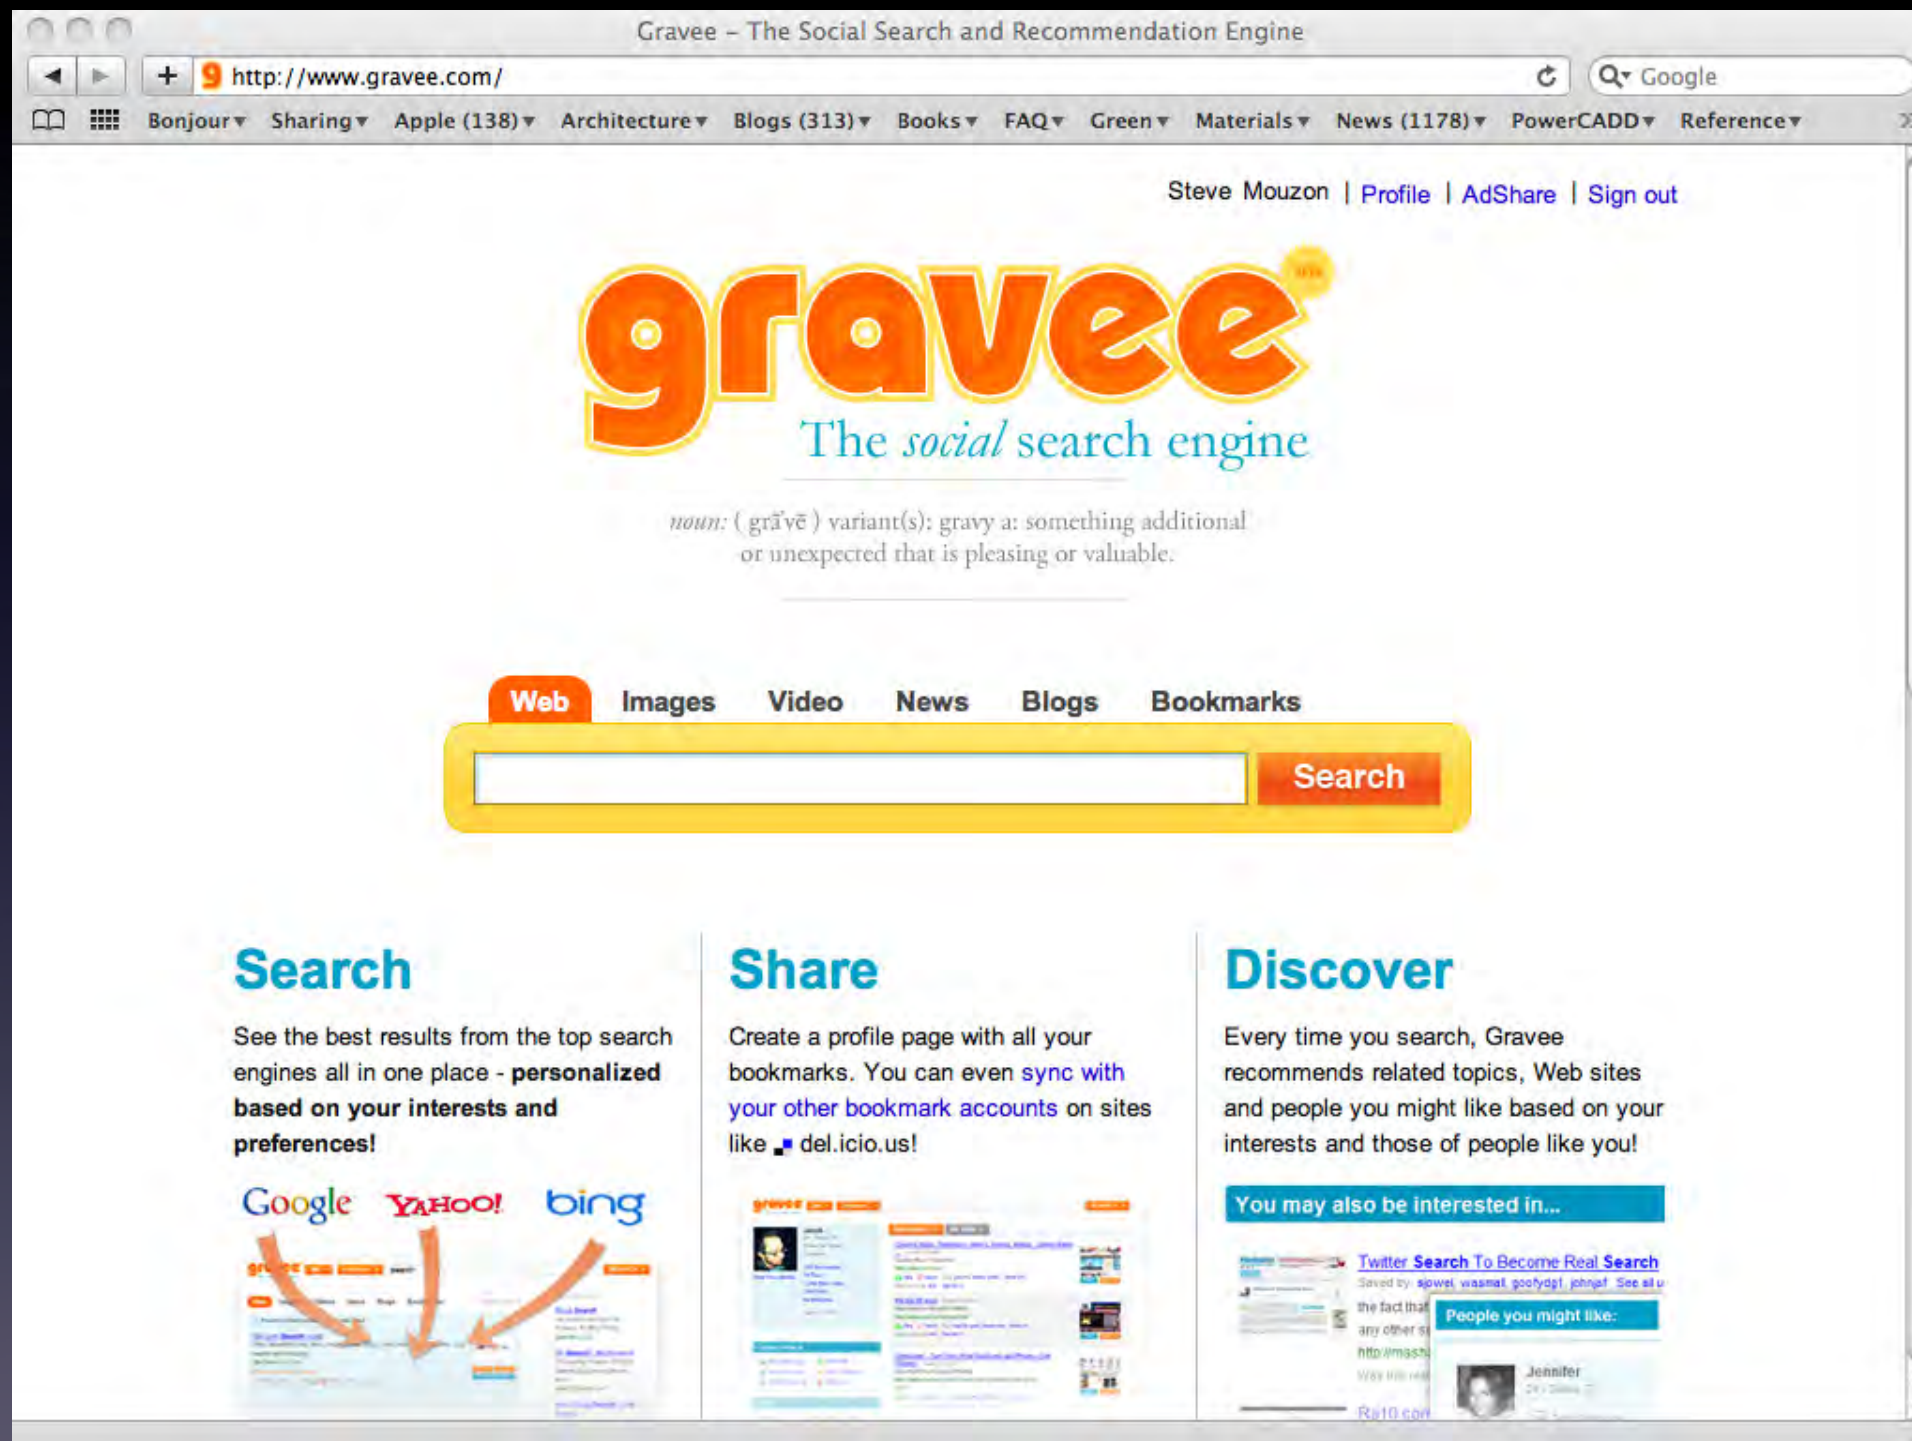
Gravee – The Social Search and Recommendation Engine

http://www.gravee.com/

Google

Bonjour▾ Sharing▾ Apple (138)▾ Architecture▾ Blogs (313)▾ Books▾ FAQ▾ Green▾ Materials▾ News (1178)▾ PowerCADD▾ Reference▾

Steve Mouzon | Profile | AdShare | Sign out

gravee

The *social* search engine

*noun:* ( grăvē ) variant(s): gravy a: something additional or unexpected that is pleasing or valuable.

Web Images Video News Blogs Bookmarks

Search

Search

See the best results from the top search engines all in one place - **personalized based on your interests and preferences!**

Google YAHOO! bing

Share

Create a profile page with all your bookmarks. You can even sync with your other bookmark accounts on sites like del.icio.us!

Discover

Every time you search, Gravee recommends related topics, Web sites and people you might like based on your interests and those of people like you!

You may also be interested in...

Twitter Search To Become Real Search

People you might like:

Jennifer